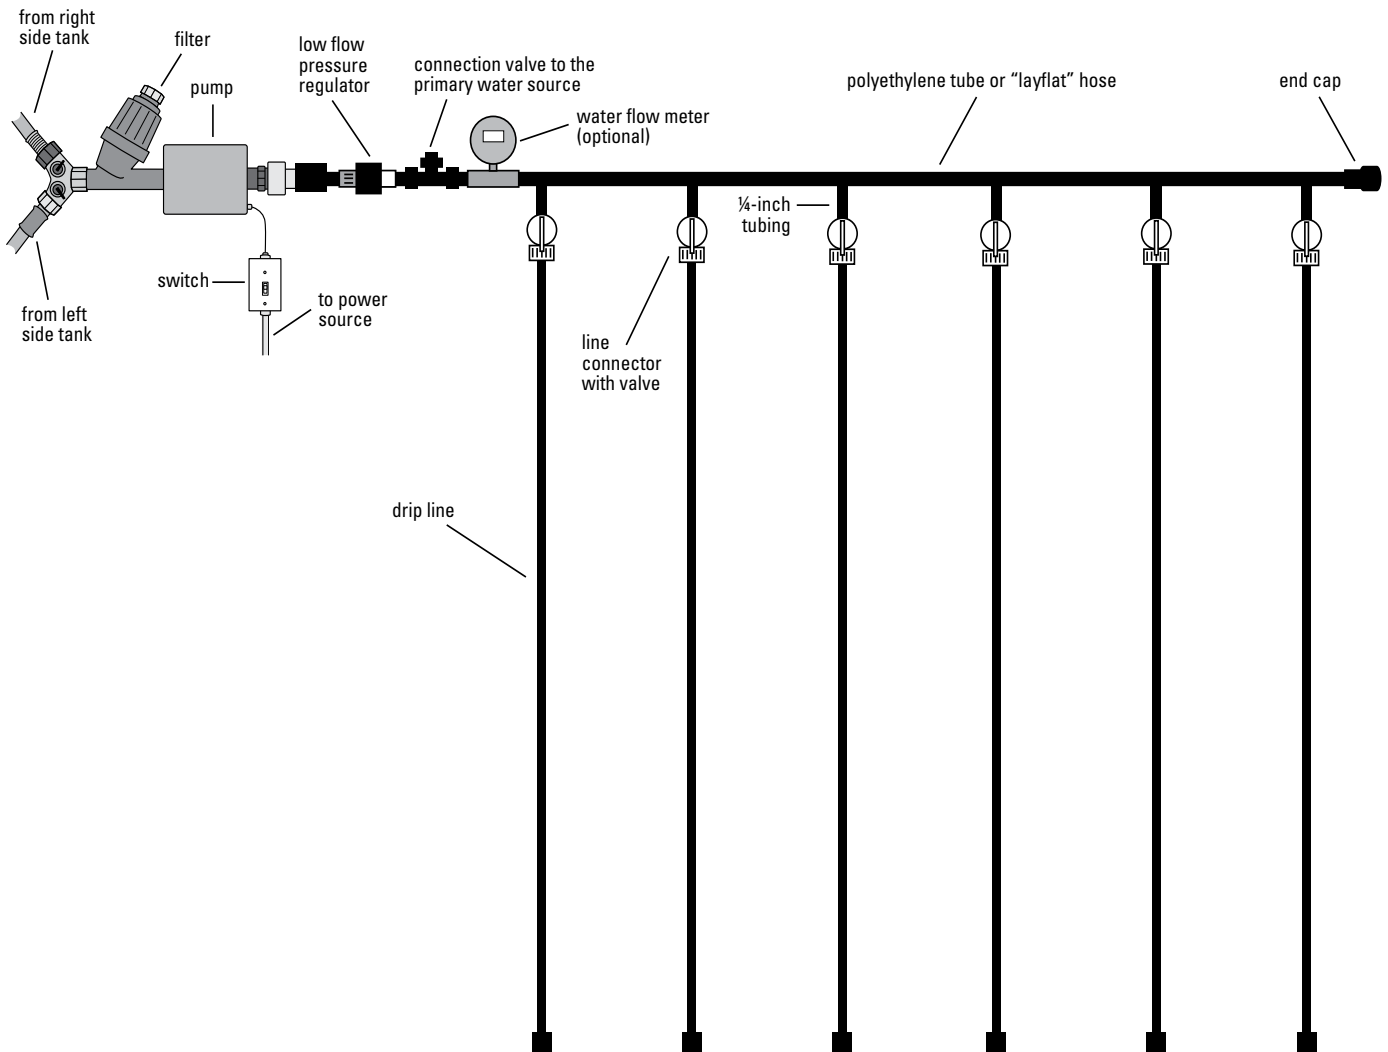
from right side tank

filter

pump

low flow pressure regulator

connection valve to the primary water source

water flow meter (optional)

polyethylene tube or “layflat” hose

end cap

¼-inch tubing

switch

to power source

from left side tank

line connector with valve

drip line